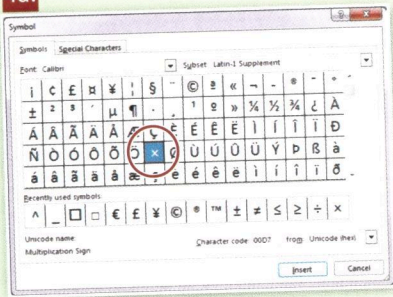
Symbol

Symbols | Special Characters

Font: Calibri | Subset: Latin-1 Supplement

| ¡ | ¢ | £ | ¤ | ¥ | ¦ | § | ¨ | © | ª | « | ¬ | - | ® | ¯ | ° |
|---|---|---|---|---|---|---|---|---|---|---|---|---|---|---|---|
| ± | ² | ³ | ´ | µ | ¶ | · | ¸ | ¹ | º | » | ¼ | ½ | ¾ | ¿ | À |
| Á | Â | Ã | Ä | Å | Æ | Ç | È | É | Ê | Ë | Ì | Í | Î | Ï | Ð |
| Ñ | Ò | Ó | Ô | Õ | Ö | × | Ø | Ù | Ú | Û | Ü | Ý | Þ | ß | à |
| á | â | ã | ä | å | æ | ç | è | é | ê | ë | ì | í | î | ï | ð |

Recently used symbols

| ^ | _ | □ | □ | € | £ | ¥ | © | ® | ™ | ± | ≠ | ≤ | ≥ | ÷ | × |
|---|---|---|---|---|---|---|---|---|---|---|---|---|---|---|---|

Unicode name:
Multiplication Sign

Character code: 00D7 from: Unicode (hex)

Insert | Cancel